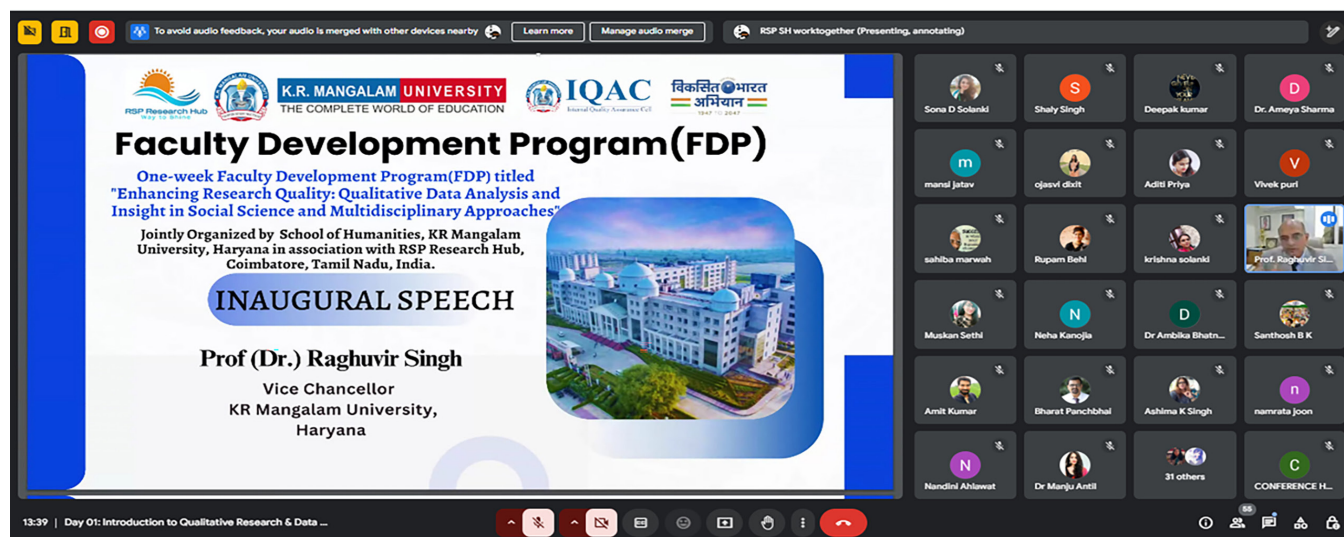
To avoid audio feedback, your audio is merged with other devices nearby

Learn more

Manage audio merge

RSP SH worktogether (Presenting, annotating)

RSP Research Hub
Way to Shine

K.R. MANGALAM UNIVERSITY
THE COMPLETE WORLD OF EDUCATION

IQAC
Internal Quality Assurance Cell

विकसित भारत अभियान
1947 2047

Faculty Development Program(FDP)

One-week Faculty Development Program(FDP) titled "Enhancing Research Quality: Qualitative Data Analysis and Insight in Social Science and Multidisciplinary Approaches"

Jointly Organized by School of Humanities, KR Mangalam University, Haryana in association with RSP Research Hub, Coimbatore, Tamil Nadu, India.

INAUGURAL SPEECH

Prof (Dr.) Raghuvir Singh
Vice Chancellor
KR Mangalam University,
Haryana

Sona D Solanki
S
Shaly Singh
Deepak kumar
D
Dr. Ameya Sharma
m
mansi jatav
ojasvi dixit
Aditi Priya
V
Vivek puri
sahiba marwah
Rupam Behl
krishna solanki
Prof. Raghuvir Si...
Muskan Sethi
N
Neha Kanojia
D
Dr Ambika Bhatn...
Santhosh B K
Amit Kumar
Bharat Panchbhai
Ashima K Singh
n
namrata joon
N
Nandini Ahlawat
Dr Manju Antil
31 others
C
CONFERENCE H...

13:39 | Day 01: Introduction to Qualitative Research & Data ...

55